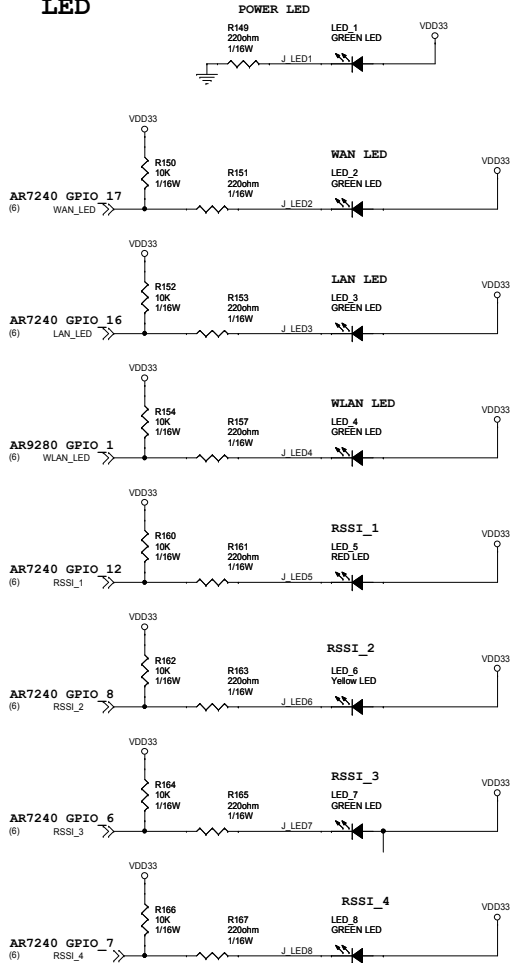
LED

POWER LED

R149
220ohm
1/16W

LED_1
GREEN LED

VDD33

J_LED1

VDD33

R150
10K
1/16W

R151
220ohm
1/16W

WAN LED

LED_2
GREEN LED

VDD33

AR7240 GPIO_17
(6) WAN_LED

J_LED2

VDD33

R152
10K
1/16W

R153
220ohm
1/16W

LAN LED

LED_3
GREEN LED

VDD33

AR7240 GPIO_16
(6) LAN_LED

J_LED3

VDD33

R154
10K
1/16W

R157
220ohm
1/16W

WLAN LED

LED_4
GREEN LED

VDD33

AR9280 GPIO_1
(6) WLAN_LED

J_LED4

VDD33

R160
10K
1/16W

R161
220ohm
1/16W

RSSI_1

LED_5
RED LED

VDD33

AR7240 GPIO_12
(6) RSSI_1

J_LED5

VDD33

R162
10K
1/16W

R163
220ohm
1/16W

RSSI_2

LED_6
Yellow LED

VDD33

AR7240 GPIO_8
(6) RSSI_2

J_LED6

VDD33

R164
10K
1/16W

R165
220ohm
1/16W

RSSI_3

LED_7
GREEN LED

VDD33

AR7240 GPIO_6
(6) RSSI_3

J_LED7

VDD33

R166
10K
1/16W

R167
220ohm
1/16W

RSSI_4

LED_8
GREEN LED

VDD33

AR7240 GPIO_7
(6) RSSI_4

J_LED8